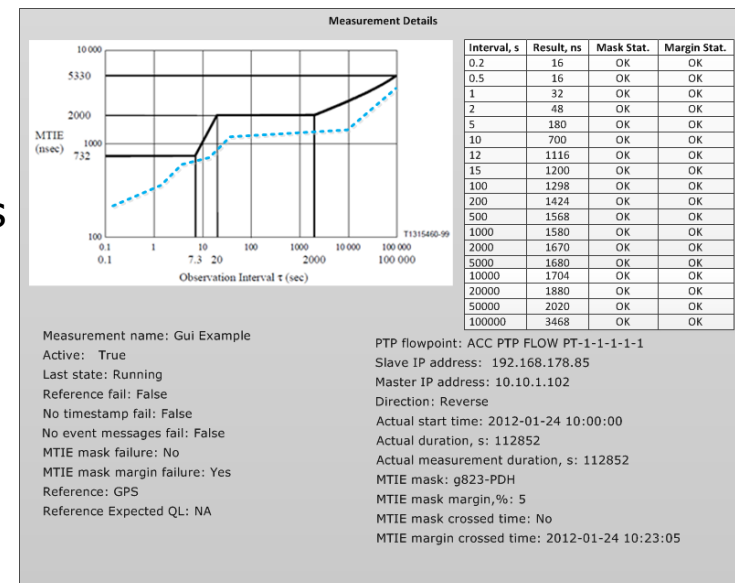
Measurement Details

10 000
5330
2000
1000
MTIE (nsec)
732
100
0.1 1 10 100 1000 10 000 100 000
0.1 7.3 20 2000 100 000
T1315460-99
Observation Interval τ (sec)

| Interval, s | Result, ns | Mask Stat. | Margin Stat. |
|---|---|---|---|
| 0.2 | 16 | OK | OK |
| 0.5 | 16 | OK | OK |
| 1 | 32 | OK | OK |
| 2 | 48 | OK | OK |
| 5 | 180 | OK | OK |
| 10 | 700 | OK | OK |
| 12 | 1116 | OK | OK |
| 15 | 1200 | OK | OK |
| 100 | 1298 | OK | OK |
| 200 | 1424 | OK | OK |
| 500 | 1568 | OK | OK |
| 1000 | 1580 | OK | OK |
| 2000 | 1670 | OK | OK |
| 5000 | 1680 | OK | OK |
| 10000 | 1704 | OK | OK |
| 20000 | 1880 | OK | OK |
| 50000 | 2020 | OK | OK |
| 100000 | 3468 | OK | OK |

Measurement name: Gui Example
Active: True
Last state: Running
Reference fail: False
No timestamp fail: False
No event messages fail: False
MTIE mask failure: No
MTIE mask margin failure: Yes
Reference: GPS
Reference Expected QL: NA

PTP flowpoint: ACC PTP FLOW PT-1-1-1-1-1
Slave IP address: 192.168.178.85
Master IP address: 10.10.1.102
Direction: Reverse
Actual start time: 2012-01-24 10:00:00
Actual duration, s: 112852
Actual measurement duration, s: 112852
MTIE mask: g823-PDH
MTIE mask margin,%: 5
MTIE mask crossed time: No
MTIE margin crossed time: 2012-01-24 10:23:05